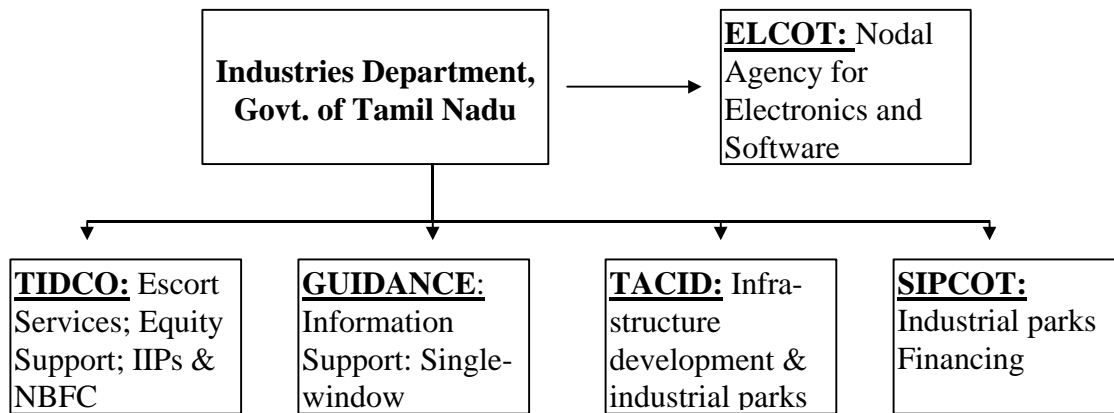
Industries Department, Govt. of Tamil Nadu

ELCOT: Nodal Agency for Electronics and Software

TIDCO: Escort Services; Equity Support; IIPs & NBFC

GUIDANCE: Information Support: Single-window

TACID: Infrastructure development & industrial parks

SIPCOT: Industrial parks Financing